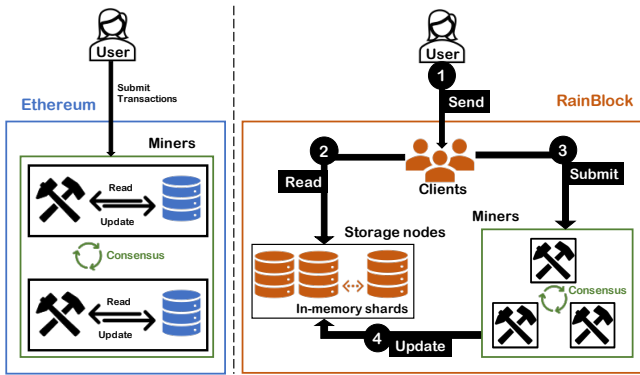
User

Submit Transactions

Ethereum

Miners

Read

Update

Consensus

Read

Update

User

1

Send

RainBlock

2

Read

Clients

3

Submit

Storage nodes

Miners

Consensus

In-memory shards

4

Update